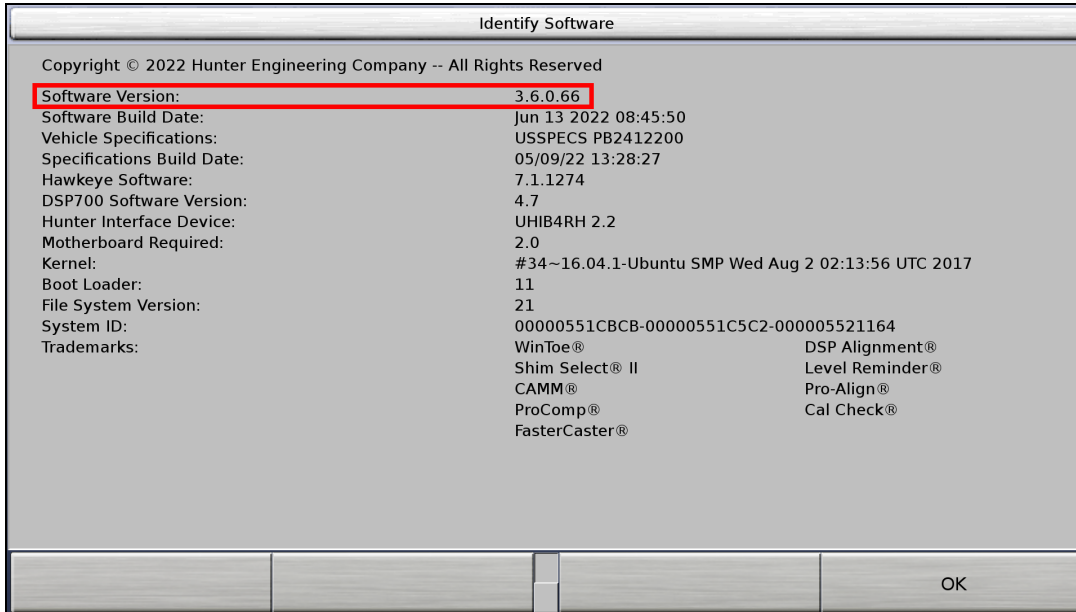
Identify Software

Copyright © 2022 Hunter Engineering Company -- All Rights Reserved

| | | |
|---|---|---|
| Software Version: | 3.6.0.66 | |
| Software Build Date: | Jun 13 2022 08:45:50 | |
| Vehicle Specifications: | USSPECS PB2412200 | |
| Specifications Build Date: | 05/09/22 13:28:27 | |
| Hawkeye Software: | 7.1.1274 | |
| DSP700 Software Version: | 4.7 | |
| Hunter Interface Device: | UHIB4RH 2.2 | |
| Motherboard Required: | 2.0 | |
| Kernel: | #34~16.04.1-Ubuntu SMP Wed Aug 2 02:13:56 UTC 2017 | |
| Boot Loader: | 11 | |
| File System Version: | 21 | |
| System ID: | 00000551CBCB-00000551C5C2-000005521164 | |
| Trademarks: | WinToe® | DSP Alignment® |
| | Shim Select® II | Level Reminder® |
| | CAMM® | Pro-Align® |
| | ProComp® | Cal Check® |
| | FasterCaster® | |

OK